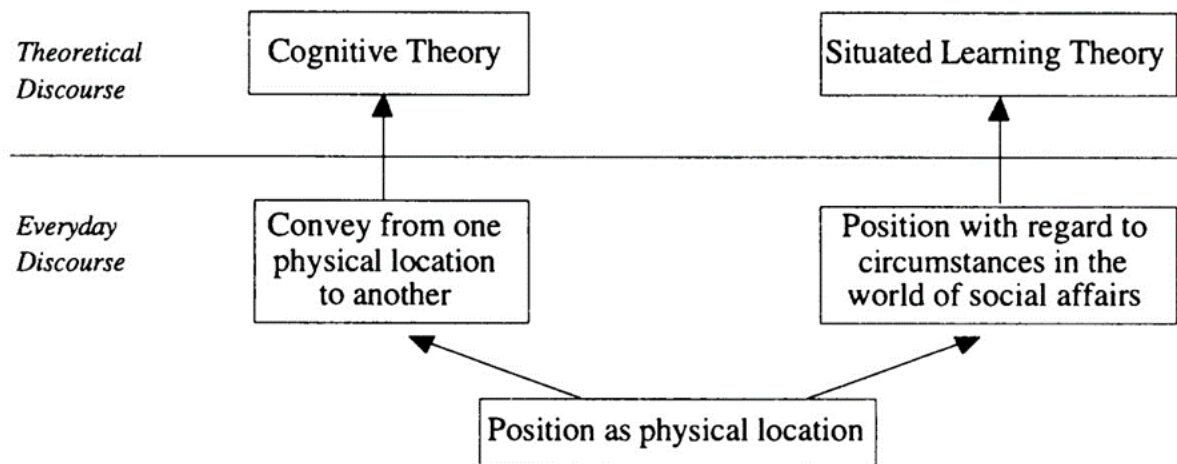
Theoretical Discourse

Cognitive Theory

Situated Learning Theory

Everyday Discourse

Convey from one physical location to another

Position with regard to circumstances in the world of social affairs

Position as physical location